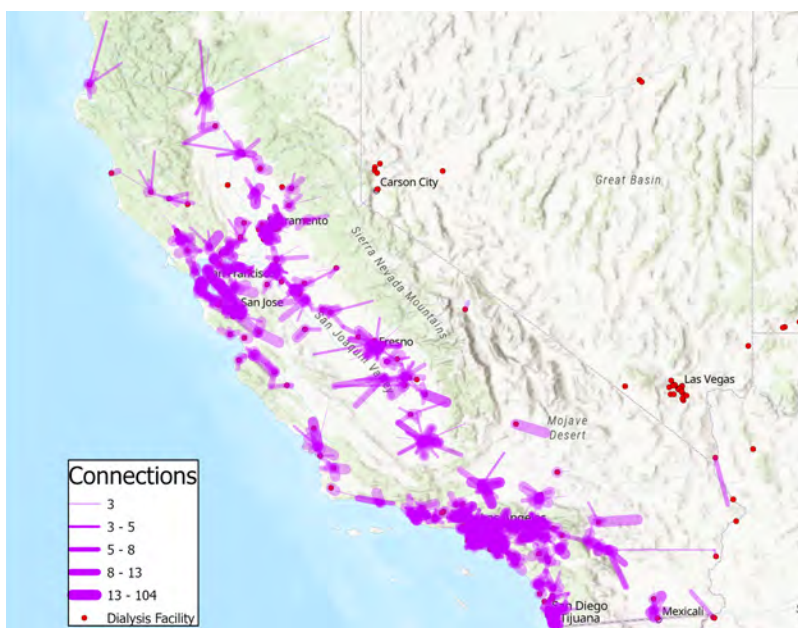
Carson City
Great Basin
Sierra Nevada Mountains
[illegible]ramento
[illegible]ancisco
San Jose
San Joaquin Valley
Fresno
Las Vegas
Mojave Desert
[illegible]nge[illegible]
San Diego
Tijuana
Mexicali

Connections
3
3 - 5
5 - 8
8 - 13
13 - 104
Dialysis Facility